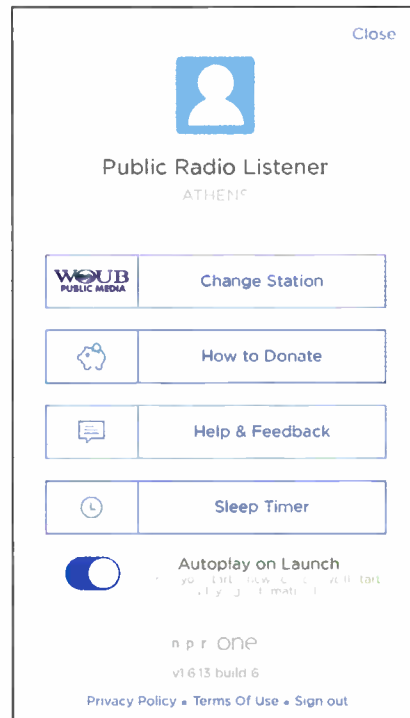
Close

Public Radio Listener

ATHENS

WOUB PUBLIC MEDIA

Change Station

How to Donate

Help & Feedback

Sleep Timer

Autoplay on Launch

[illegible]

npr one

v1.6.13 build 6

Privacy Policy • Terms Of Use • Sign out